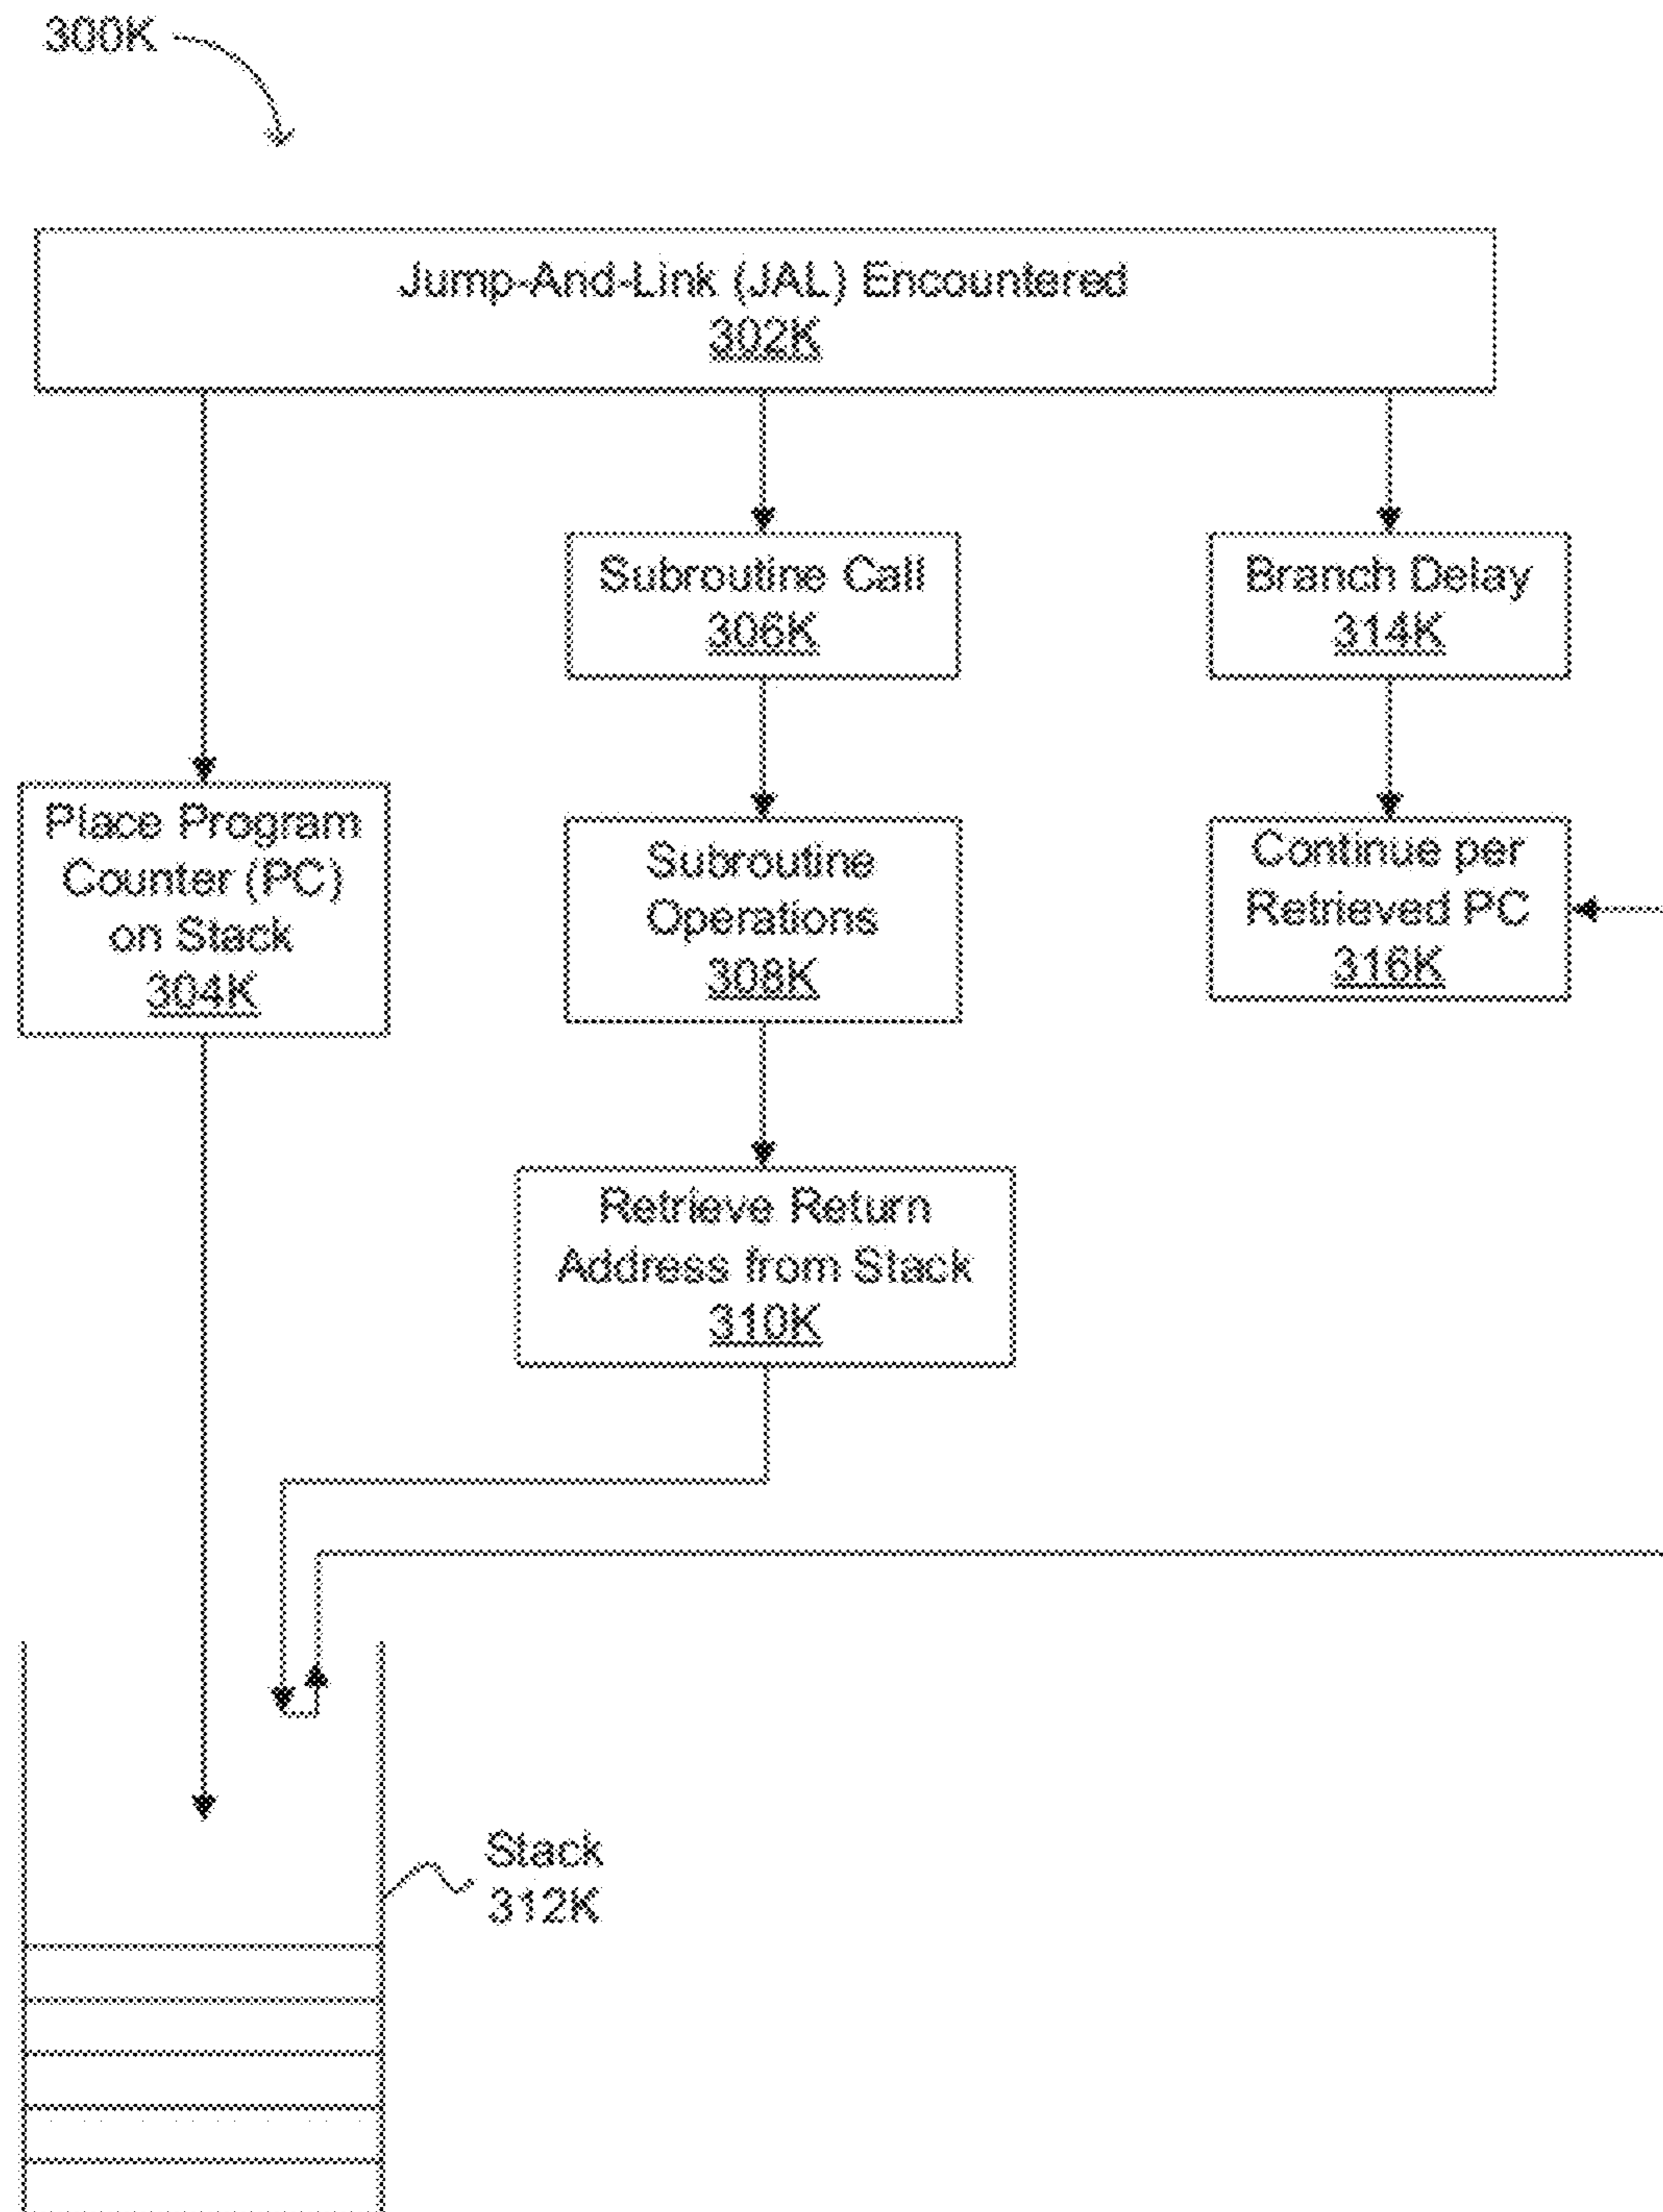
300K

Jump-And-Link (JAL) Encountered
302K

Subroutine Call
306K

Branch Delay
314K

Place Program Counter (PC) on Stack
304K

Subroutine Operations
308K

Continue per Retrieved PC
316K

Retrieve Return Address from Stack
310K

Stack
312K